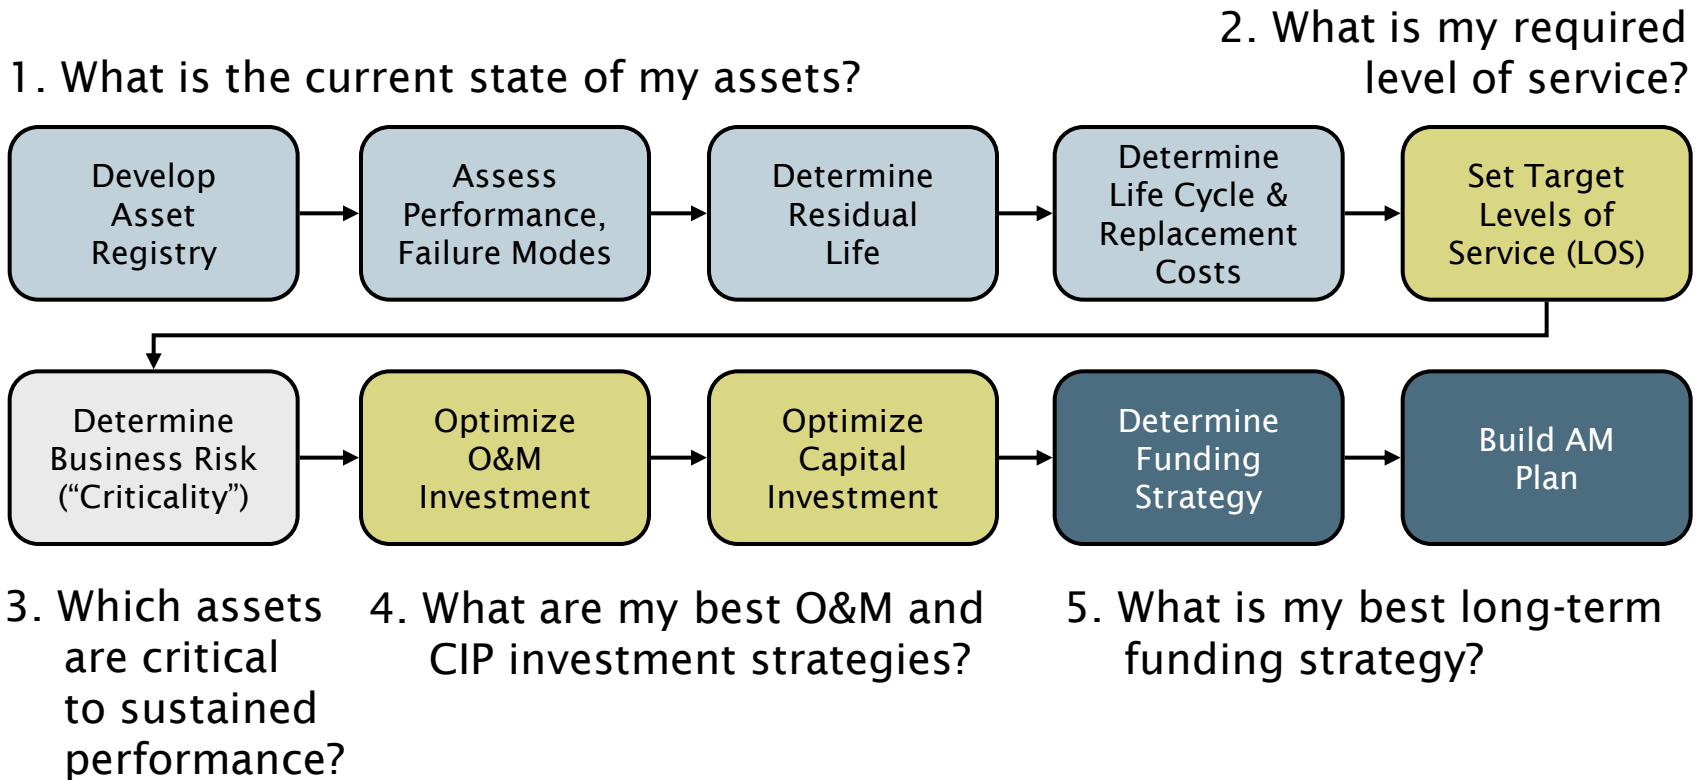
2. What is my required level of service?

1. What is the current state of my assets?

Develop Asset Registry

Assess Performance, Failure Modes

Determine Residual Life

Determine Life Cycle & Replacement Costs

Set Target Levels of Service (LOS)

Determine Business Risk (“Criticality”)

Optimize O&M Investment

Optimize Capital Investment

Determine Funding Strategy

Build AM Plan

3. Which assets are critical to sustained performance?

4. What are my best O&M and CIP investment strategies?

5. What is my best long-term funding strategy?